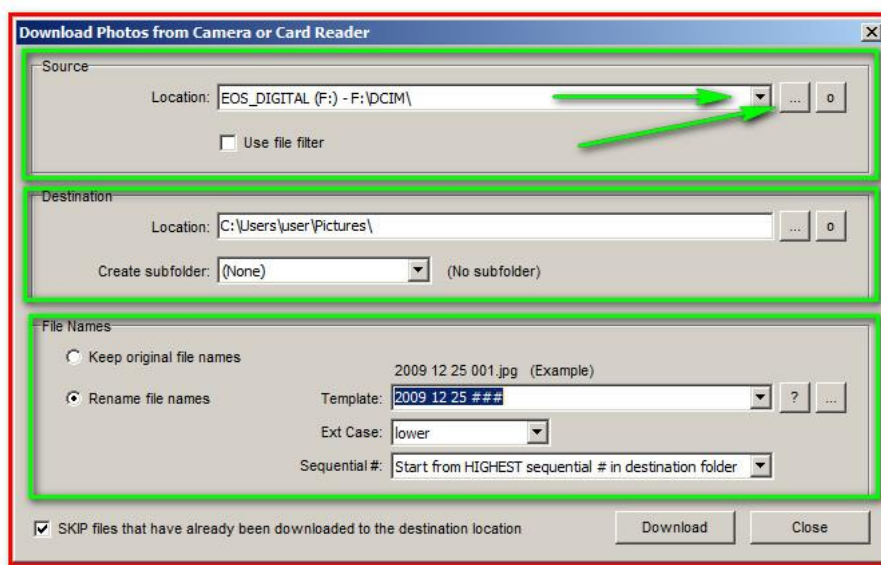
Download Photos from Camera or Card Reader

Source

Location: EOS_DIGITAL (F:) - F:\DCIM\ ... o

Use file filter

Destination

Location: C:\Users\user\Pictures\ ... o

Create subfolder: (None) (No subfolder)

File Names

Keep original file names

2009 12 25 001.jpg (Example)

Rename file names Template: 2009 12 25 ### ? ...

Ext Case: lower

Sequential #: Start from HIGHEST sequential # in destination folder

SKIP files that have already been downloaded to the destination location

Download Close